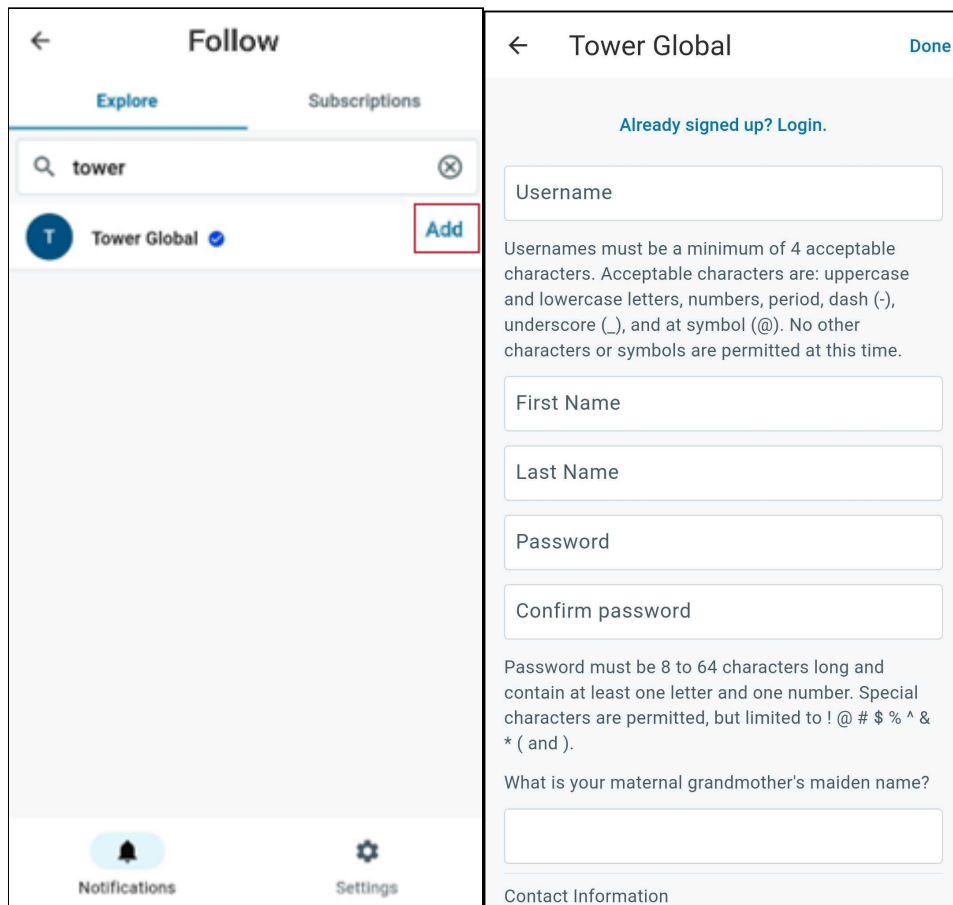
Follow

Explore

Subscriptions

tower

T

Tower Global

Add

Notifications

Settings

Tower Global

Done

Already signed up? Login.

Username

Usernames must be a minimum of 4 acceptable characters. Acceptable characters are: uppercase and lowercase letters, numbers, period, dash (-), underscore (_), and at symbol (@). No other characters or symbols are permitted at this time.

First Name

Last Name

Password

Confirm password

Password must be 8 to 64 characters long and contain at least one letter and one number. Special characters are permitted, but limited to ! @ # $ % ^ & * ( and ).

What is your maternal grandmother's maiden name?

Contact Information